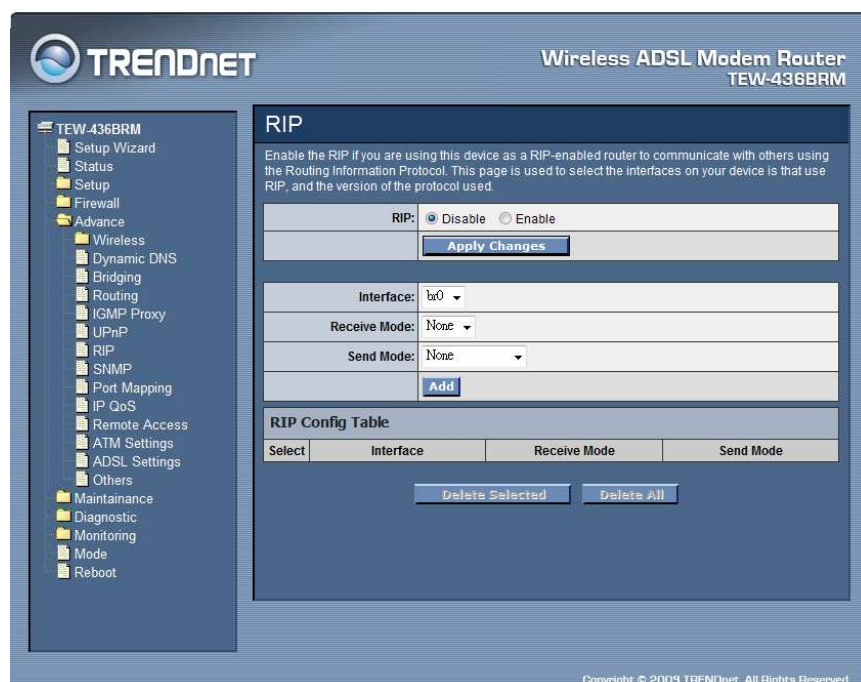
TRENDnET

Wireless ADSL Modem Router
TEW-436BRM

TEW-436BRM
Setup Wizard
Status
Setup
Firewall
Advance
Wireless
Dynamic DNS
Bridging
Routing
IGMP Proxy
UPnP
RIP
SNMP
Port Mapping
IP QoS
Remote Access
ATM Settings
ADSL Settings
Others
Maintainance
Diagnostic
Monitoring
Mode
Reboot

RIP

Enable the RIP if you are using this device as a RIP-enabled router to communicate with others using the Routing Information Protocol. This page is used to select the interfaces on your device is that use RIP, and the version of the protocol used.

RIP: Disable Enable

Apply Changes

Interface: br0

Receive Mode: None

Send Mode: None

Add

RIP Config Table

| Select | Interface | Receive Mode | Send Mode |
|---|---|---|---|

Delete Selected Delete All

Copyright © 2009 TRENDnet. All Rights Reserved